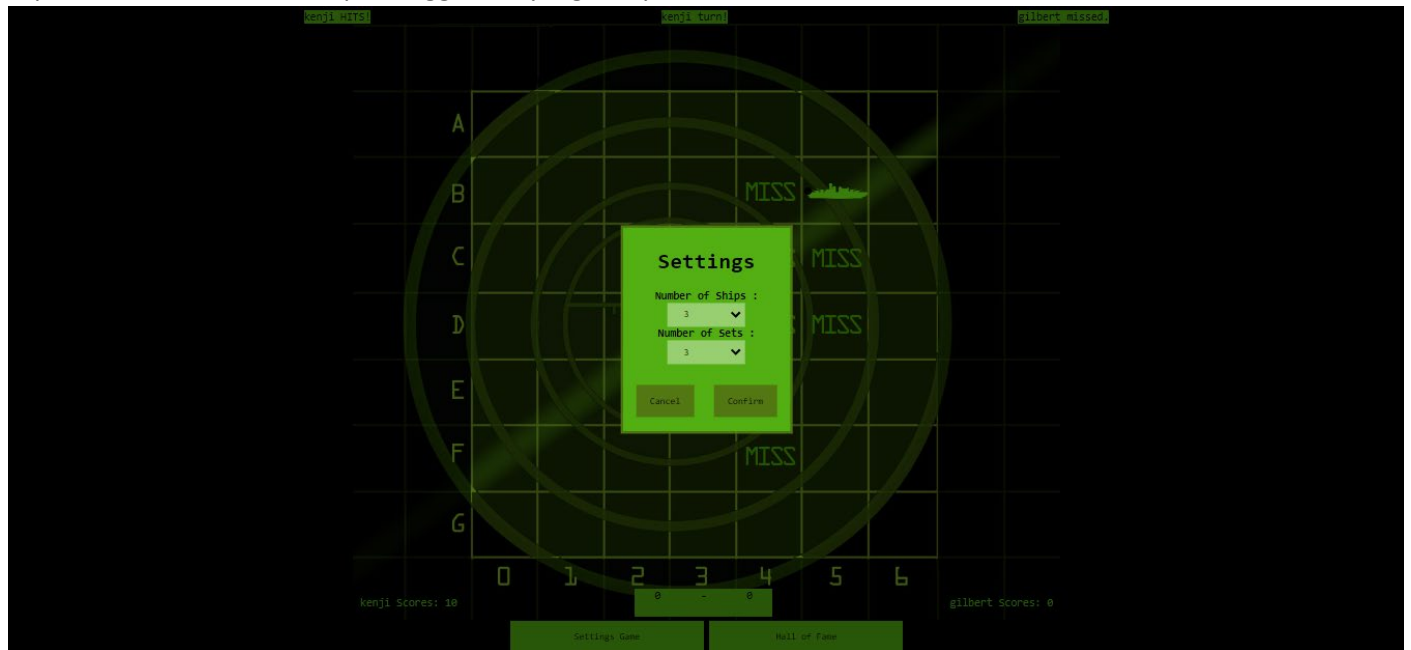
kenji HITS!

kenji turn!

gilbert missed.

A
B
C
D
E
F
G

MISS
MISS
MISS
MISS

Settings

Number of Ships :
3
Number of Sets :
3

Cancel
Confirm

0 1 2 3 4 5 6

kenji Scores: 10

0 - 0

gilbert Scores: 0

Settings Game
Hall of Fame